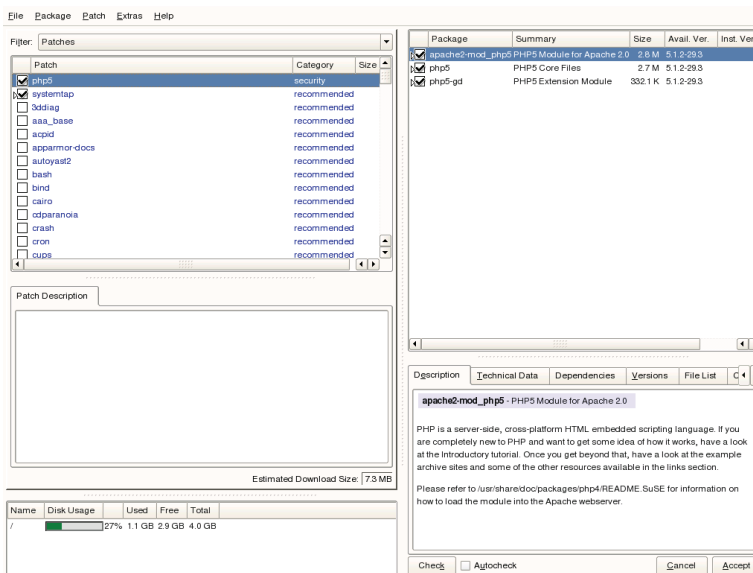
File Package Patch Extras Help

Filter: Patches

| | Patch | Category | Size |
|---|---|---|---|
| ☑ | php5 | security | |
| ☑ | systemtap | recommended | |
| ☐ | 3ddiag | recommended | |
| ☐ | aaa_base | recommended | |
| ☐ | acpid | recommended | |
| ☐ | apparmor-docs | recommended | |
| ☐ | autoyast2 | recommended | |
| ☐ | bash | recommended | |
| ☐ | bind | recommended | |
| ☐ | cairo | recommended | |
| ☐ | cdparanoia | recommended | |
| ☐ | crash | recommended | |
| ☐ | cron | recommended | |
| ☐ | cups | recommended | |

Patch Description

Estimated Download Size: 7.3 MB

| Name | Disk Usage | Used | Free | Total |
|---|---|---|---|---|
| / | 27% | 1.1 GB | 2.9 GB | 4.0 GB |

| | Package | Summary | Size | Avail. Ver. | Inst. Ver. |
|---|---|---|---|---|---|
| ☑ | apache2-mod_php5 | PHP5 Module for Apache 2.0 | 2.8 M | 5.1.2-29.3 | |
| ☑ | php5 | PHP5 Core Files | 2.7 M | 5.1.2-29.3 | |
| ☑ | php5-gd | PHP5 Extension Module | 332.1 K | 5.1.2-29.3 | |

Description | Technical Data | Dependencies | Versions | File List | C

apache2-mod_php5 - PHP5 Module for Apache 2.0

PHP is a server-side, cross-platform HTML embedded scripting language. If you are completely new to PHP and want to get some idea of how it works, have a look at the Introductory tutorial. Once you get beyond that, have a look at the example archive sites and some of the other resources available in the links section.

Please refer to /usr/share/doc/packages/php4/README.SuSE for information on how to load the module into the Apache webserver.

Check ☐ Autocheck Cancel Accept